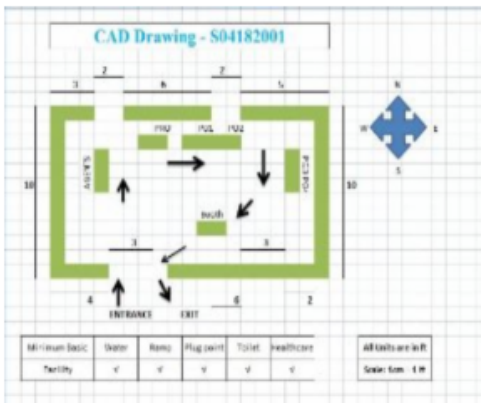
CAD Drawing - S04182001

3
2
6
7
5
N
W
E
S
P03
P01
P02
ASH'S
P03/P04
10
10
Booth
3
3
4
6
2
ENTRANCE
EXIT

| Minimum Basic | Skater | Remo | Plug point | Toilet | Healthcare |
|---|---|---|---|---|---|
| Facility | √ | √ | √ | √ | √ |

All units are in ft
Scale: 6cm - 1 ft